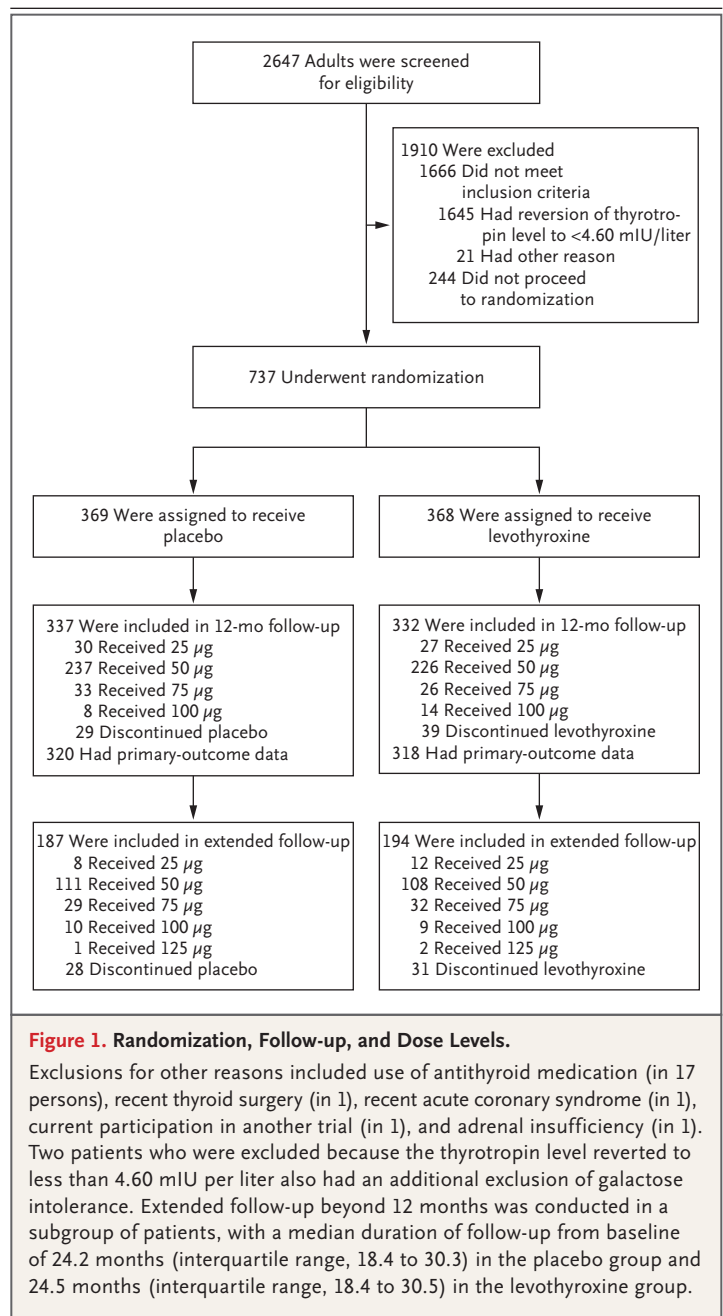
2647 Adults were screened for eligibility

1910 Were excluded
1666 Did not meet inclusion criteria
1645 Had reversion of thyrotropin level to <4.60 mIU/liter
21 Had other reason
244 Did not proceed to randomization

737 Underwent randomization

369 Were assigned to receive placebo

368 Were assigned to receive levothyroxine

337 Were included in 12-mo follow-up
30 Received 25 $\mu$g
237 Received 50 $\mu$g
33 Received 75 $\mu$g
8 Received 100 $\mu$g
29 Discontinued placebo
320 Had primary-outcome data

332 Were included in 12-mo follow-up
27 Received 25 $\mu$g
226 Received 50 $\mu$g
26 Received 75 $\mu$g
14 Received 100 $\mu$g
39 Discontinued levothyroxine
318 Had primary-outcome data

187 Were included in extended follow-up
8 Received 25 $\mu$g
111 Received 50 $\mu$g
29 Received 75 $\mu$g
10 Received 100 $\mu$g
1 Received 125 $\mu$g
28 Discontinued placebo

194 Were included in extended follow-up
12 Received 25 $\mu$g
108 Received 50 $\mu$g
32 Received 75 $\mu$g
9 Received 100 $\mu$g
2 Received 125 $\mu$g
31 Discontinued levothyroxine

Figure 1. Randomization, Follow-up, and Dose Levels.

Exclusions for other reasons included use of antithyroid medication (in 17 persons), recent thyroid surgery (in 1), recent acute coronary syndrome (in 1), current participation in another trial (in 1), and adrenal insufficiency (in 1). Two patients who were excluded because the thyrotropin level reverted to less than 4.60 mIU per liter also had an additional exclusion of galactose intolerance. Extended follow-up beyond 12 months was conducted in a subgroup of patients, with a median duration of follow-up from baseline of 24.2 months (interquartile range, 18.4 to 30.3) in the placebo group and 24.5 months (interquartile range, 18.4 to 30.5) in the levothyroxine group.